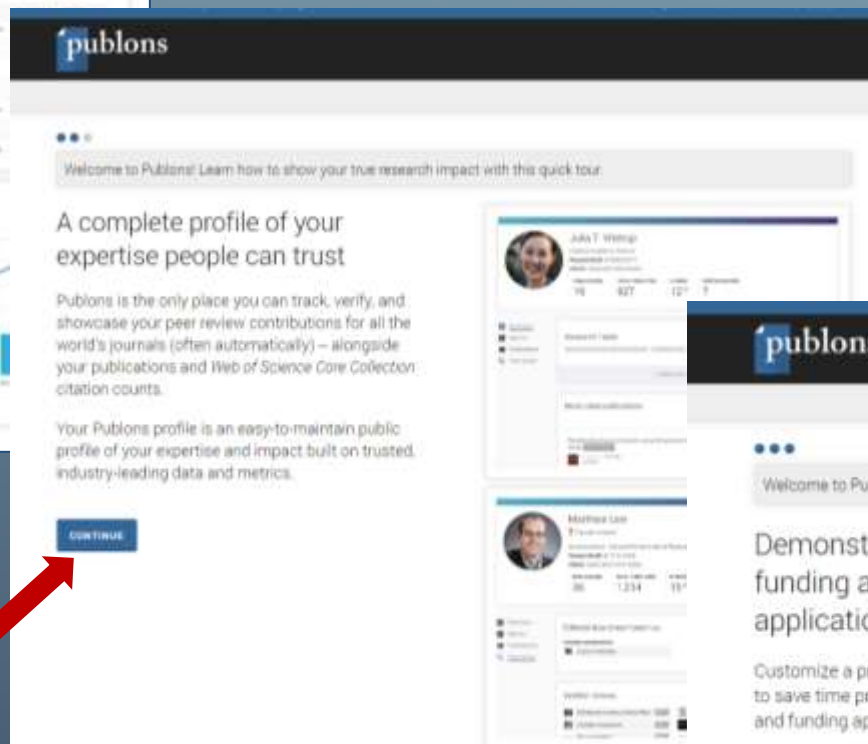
publons

Welcome to Publons! Learn how to show your true research impact with this quick tour.

A complete profile of your expertise people can trust

Publons is the only place you can track, verify, and showcase your peer review contributions for all the world's journals (often automatically) – alongside your publications and Web of Science Core Collection citation counts.

Your Publons profile is an easy-to-maintain public profile of your expertise and impact built on trusted, industry-leading data and metrics.

CONTINUE

Julia T. Wattrup
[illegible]

Matthew Lee
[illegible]

publon

Welcome to Pu

Demonst
funding a
applicatio

Customize a p
to save time p
and funding ap